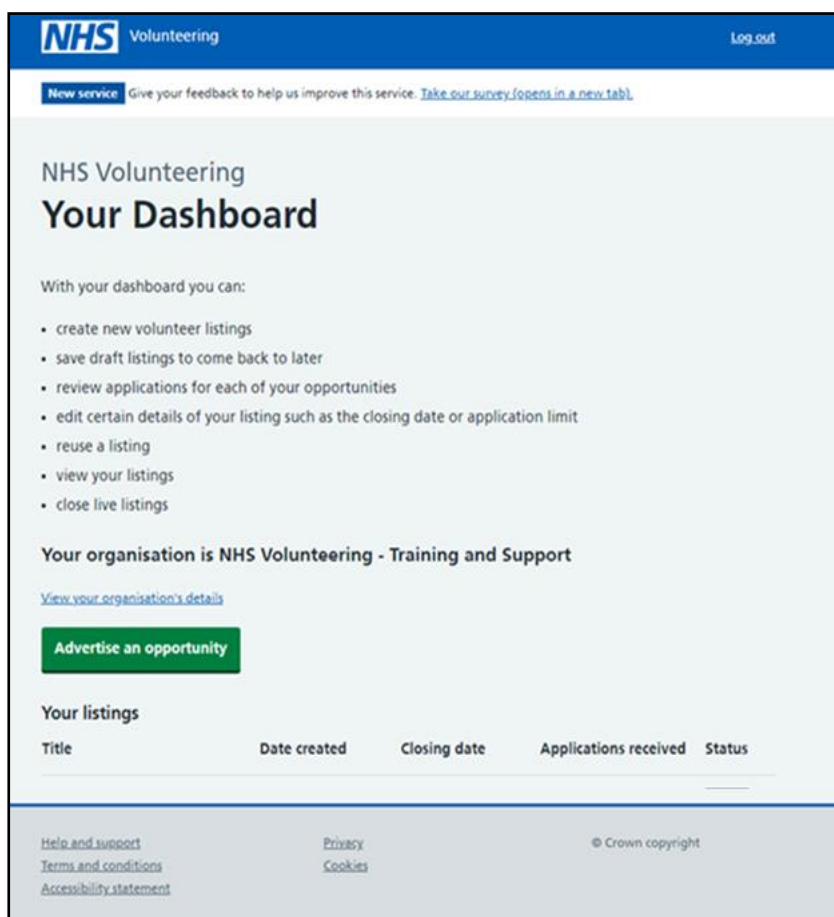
NHS Volunteering

Log out

New service Give your feedback to help us improve this service. Take our survey (opens in a new tab).

NHS Volunteering

# Your Dashboard

With your dashboard you can:

- create new volunteer listings
- save draft listings to come back to later
- review applications for each of your opportunities
- edit certain details of your listing such as the closing date or application limit
- reuse a listing
- view your listings
- close live listings

Your organisation is NHS Volunteering - Training and Support

View your organisation's details

Advertise an opportunity

Your listings

| Title | Date created | Closing date | Applications received | Status |
|---|---|---|---|---|

Help and support
Terms and conditions
Accessibility statement

Privacy
Cookies

© Crown copyright